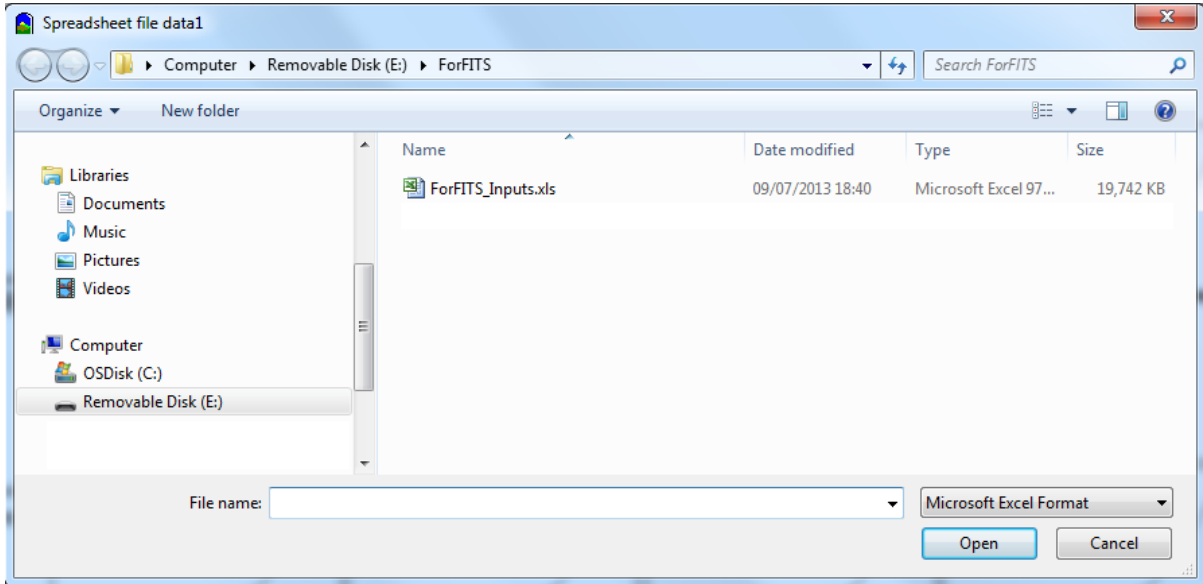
Spreadsheet file data1

Computer ▸ Removable Disk (E:) ▸ ForFITS

Search ForFITS

Organize ▾ New folder

Libraries
Documents
Music
Pictures
Videos

Computer
OSDisk (C:)
Removable Disk (E:)

| Name | Date modified | Type | Size |
|---|---|---|---|
| ForFITS_Inputs.xls | 09/07/2013 18:40 | Microsoft Excel 97... | 19,742 KB |

File name:

Microsoft Excel Format

Open

Cancel